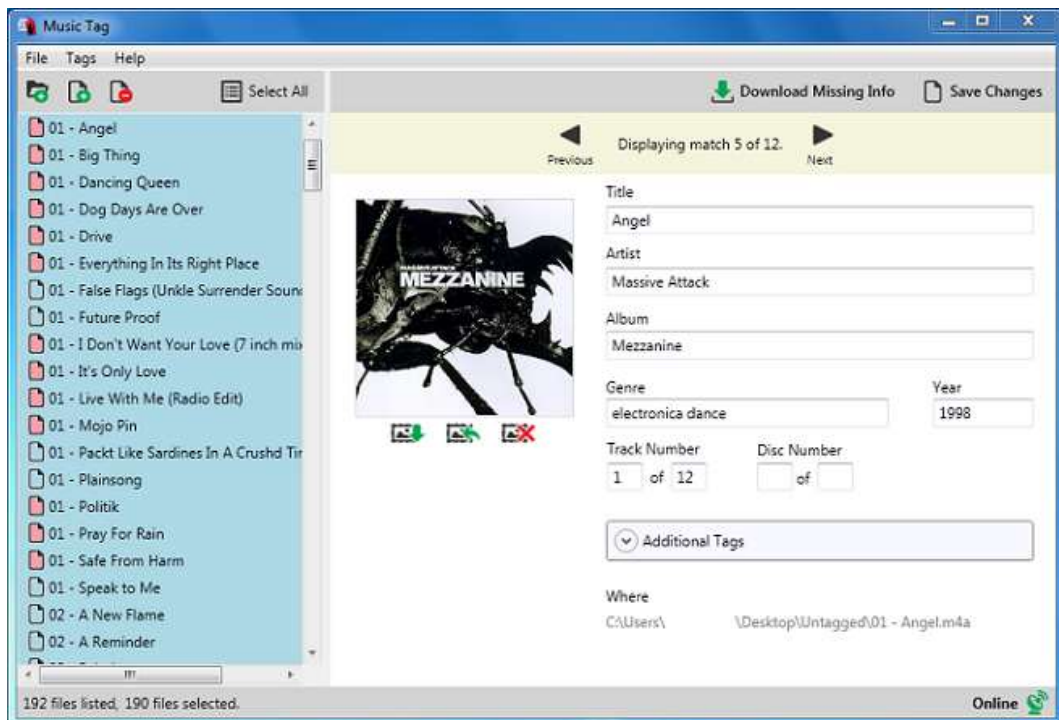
Music Tag

File Tags Help

Select All

Download Missing Info

Save Changes

01 - Angel
01 - Big Thing
01 - Dancing Queen
01 - Dog Days Are Over
01 - Drive
01 - Everything In Its Right Place
01 - False Flags (Unkle Surrender Soun
01 - Future Proof
01 - I Don't Want Your Love (7 inch mi
01 - It's Only Love
01 - Live With Me (Radio Edit)
01 - Mojo Pin
01 - Packt Like Sardines In A Crushd Tir
01 - Plainsong
01 - Politik
01 - Pray For Rain
01 - Safe From Harm
01 - Speak to Me
02 - A New Flame
02 - A Reminder

Previous

Displaying match 5 of 12.

Next

MASSIVE ATTACK
MEZZANINE

Title
Angel

Artist
Massive Attack

Album
Mezzanine

Genre
electronica dance

Year
1998

Track Number
1 of 12

Disc Number
of

Additional Tags

Where
C:\Users\ \Desktop\Untagged\01 - Angel.m4a

192 files listed, 190 files selected.

Online